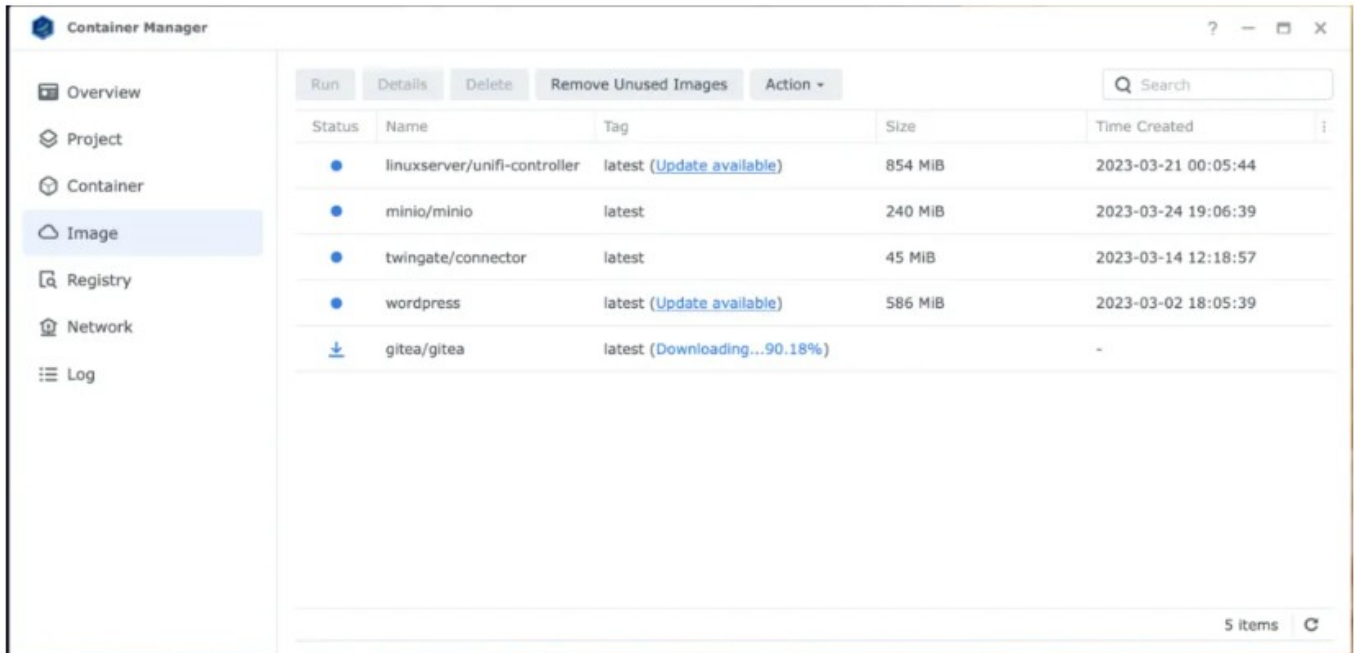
Container Manager

? — □ ×

Overview
Project
Container
Image
Registry
Network
Log

Run Details Delete Remove Unused Images Action ▾

Search

| Status | Name | Tag | Size | Time Created |
|---|---|---|---|---|
| ● | linuxserver/unifi-controller | latest (Update available) | 854 MiB | 2023-03-21 00:05:44 |
| ● | minio/minio | latest | 240 MiB | 2023-03-24 19:06:39 |
| ● | twingate/connector | latest | 45 MiB | 2023-03-14 12:18:57 |
| ● | wordpress | latest (Update available) | 586 MiB | 2023-03-02 18:05:39 |
| ⤓ | gitea/gitea | latest (Downloading...90.18%) | | - |

5 items